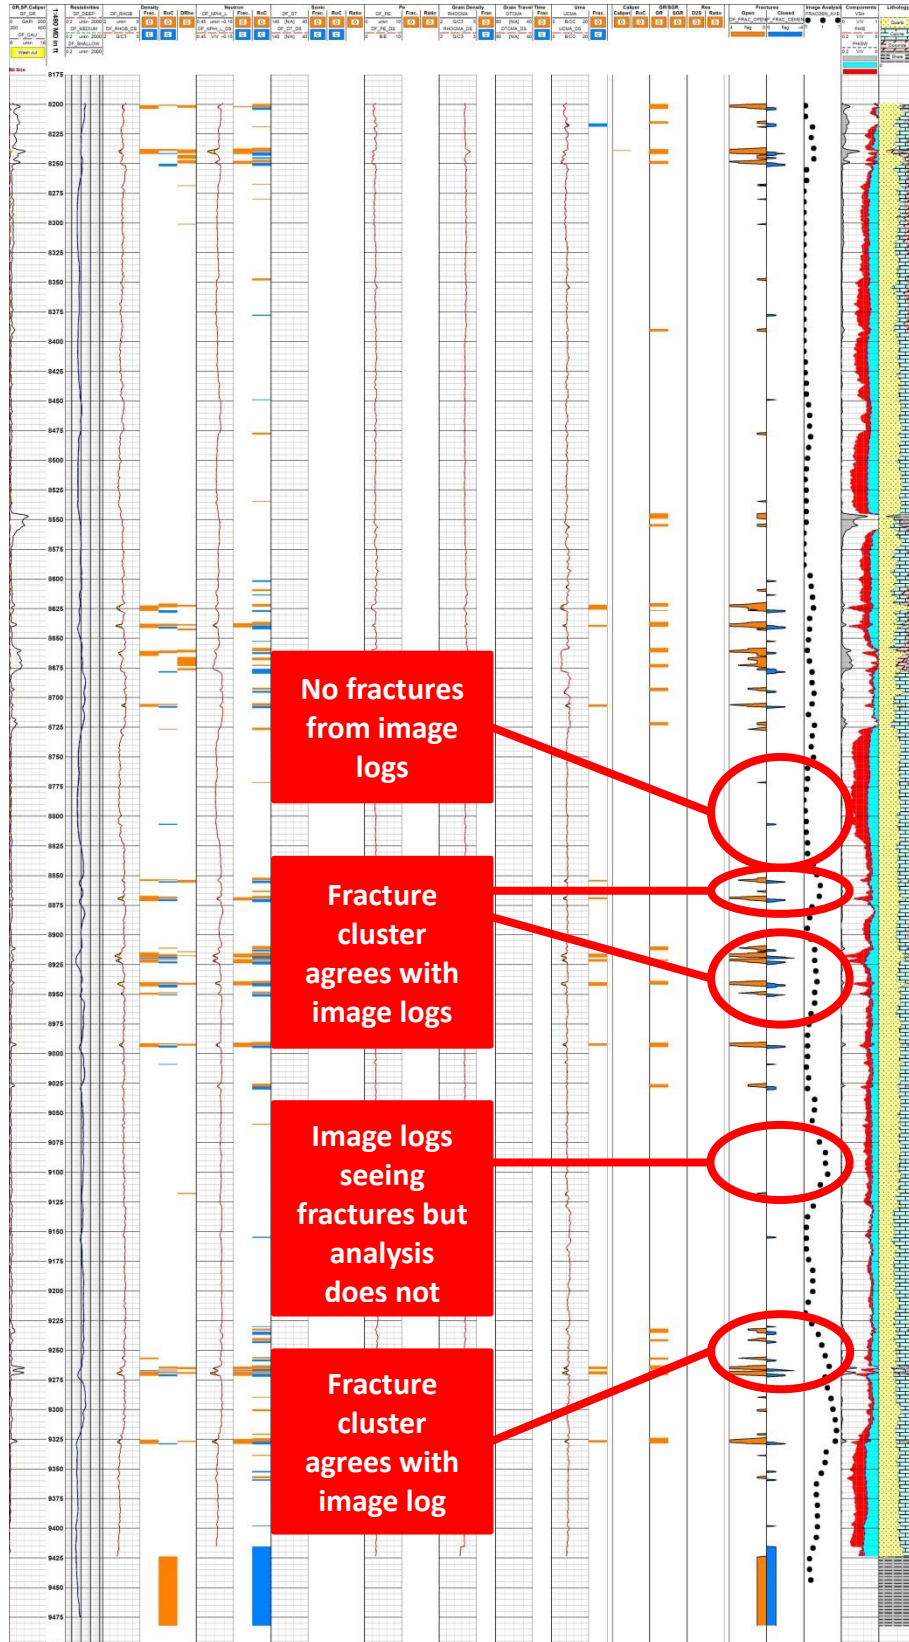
GR,SP,Caliper
Resistivities
Density
Frac.
RoC
DRho
Neutron
Frac
RoC
Sonic
Frac.
RoC
Ratio
Pe
Frac.
Ratio
Grain Density
Frac.
Grain Travel Time
Frac.
Uma
Frac.
Caliper
Caliper
RoC
GR/SGR
GR
SGR
Res
D2S
Ratio
Fractures
Open
Closed
Image Analysis
Components
Lithology

Bit Size
Wash out

8175
8200
8225
8250
8275
8300
8325
8350
8375
8400
8425
8450
8475
8500
8525
8550
8575
8600
8625
8650
8675
8700
8725
8750
8775
8800
8825
8850
8875
8900
8925
8950
8975
9000
9025
9050
9075
9100
9125
9150
9175
9200
9225
9250
9275
9300
9325
9350
9375
9400
9425
9450
9475

No fractures from image logs

Fracture cluster agrees with image logs

Image logs seeing fractures but analysis does not

Fracture cluster agrees with image log